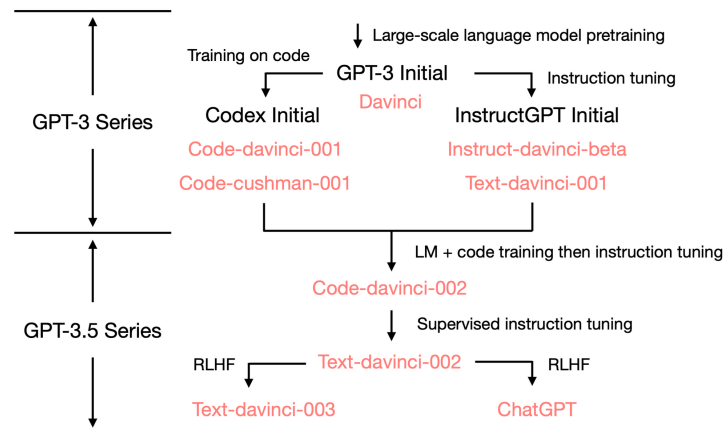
GPT-3 Series

GPT-3.5 Series

Large-scale language model pretraining

Training on code

GPT-3 Initial

Instruction tuning

Davinci

Codex Initial

InstructGPT Initial

Code-davinci-001

Instruct-davinci-beta

Code-cushman-001

Text-davinci-001

LM + code training then instruction tuning

Code-davinci-002

Supervised instruction tuning

RLHF

Text-davinci-002

RLHF

Text-davinci-003

ChatGPT